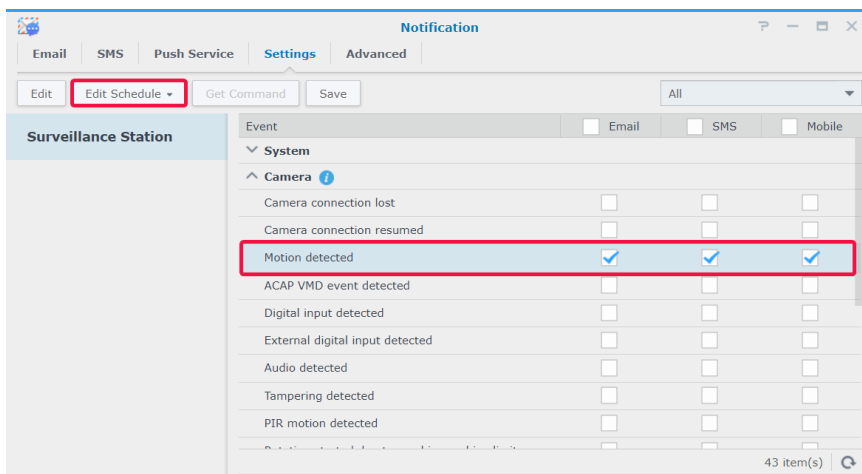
Notification

? — ☐ ✕

Email SMS Push Service Settings Advanced

Edit Edit Schedule ▾ Get Command Save

All

Surveillance Station

| Event | Email | SMS | Mobile |
|---|---|---|---|
| System | | | |
| Camera | | | |
| Camera connection lost | | | |
| Camera connection resumed | | | |
| Motion detected | ✓ | ✓ | ✓ |
| ACAP VMD event detected | | | |
| Digital input detected | | | |
| External digital input detected | | | |
| Audio detected | | | |
| Tampering detected | | | |
| PIR motion detected | | | |
| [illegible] | | | |

43 item(s)